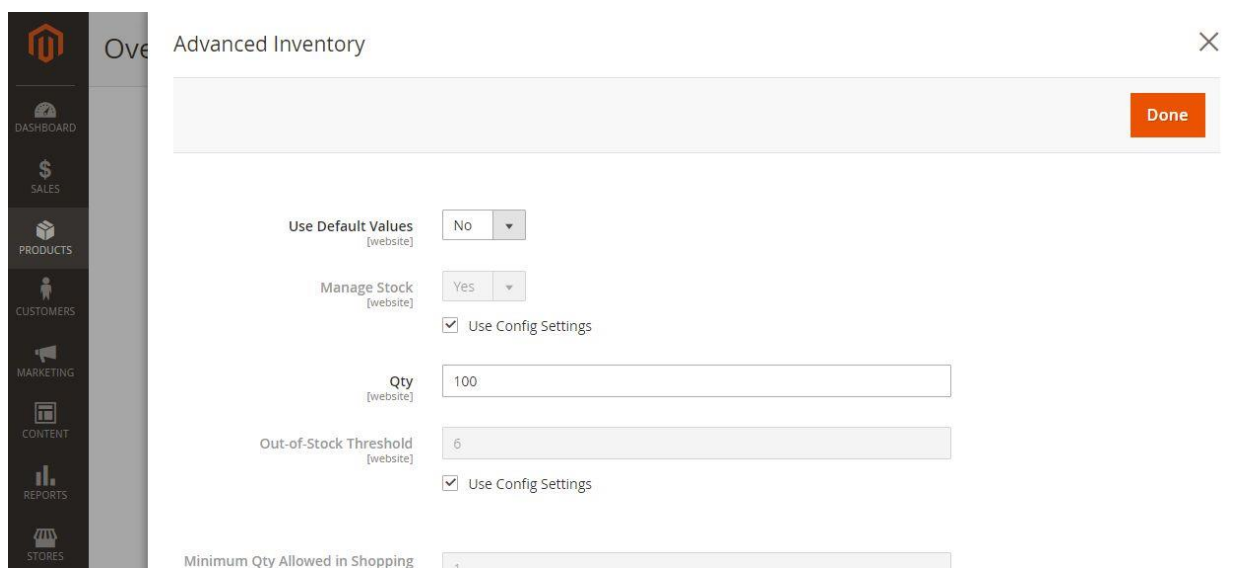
DASHBOARD
SALES
PRODUCTS
CUSTOMERS
MARKETING
CONTENT
REPORTS
STORES

Ove

Advanced Inventory

×

Done

Use Default Values [website] No

Manage Stock [website] Yes

Use Config Settings

Qty [website] 100

Out-of-Stock Threshold [website] 6

Use Config Settings

Minimum Qty Allowed in Shopping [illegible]